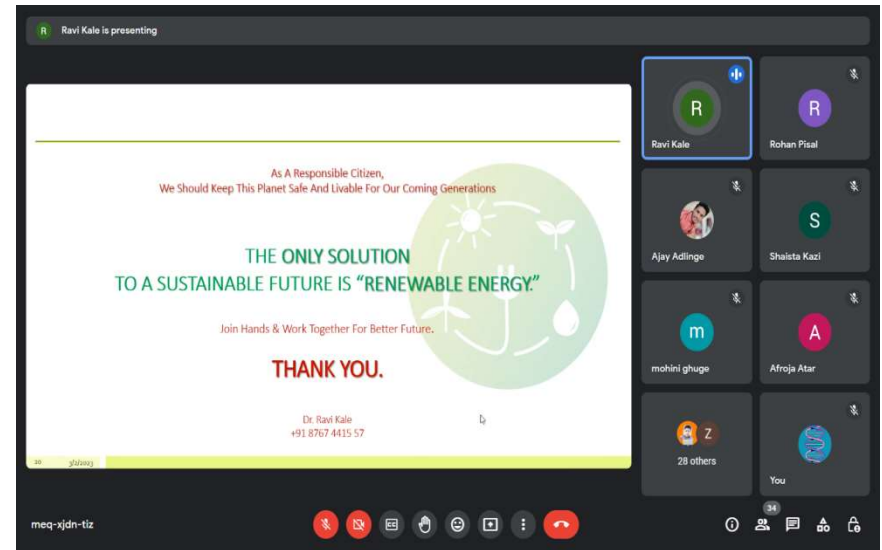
R Ravi Kale is presenting

As A Responsible Citizen,
We Should Keep This Planet Safe And Livable For Our Coming Generations

THE ONLY SOLUTION
TO A SUSTAINABLE FUTURE IS "RENEWABLE ENERGY."

Join Hands & Work Together For Better Future.

THANK YOU.

Dr. Ravi Kale
+91 8767 4415 57

20 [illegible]

R
Ravi Kale

R
Rohan Pisal

Ajay Adlinge

S
Shaista Kazi

m
mohini ghuge

A
Afroja Atar

Z
28 others

You

meq-xjdn-tiz

34